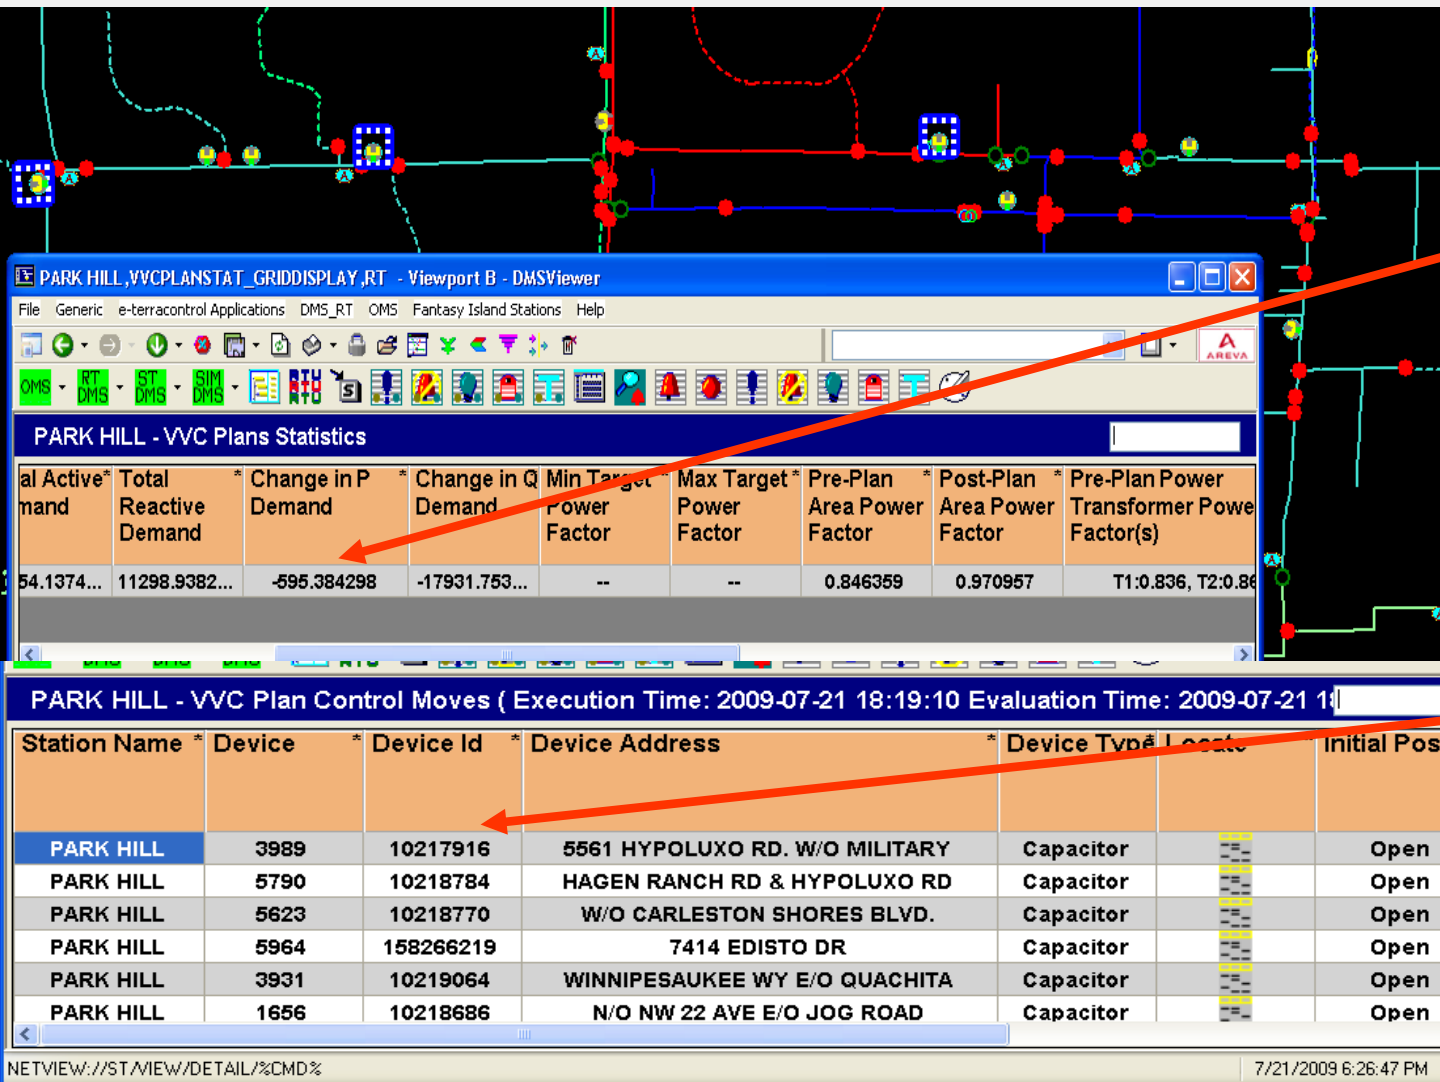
PARK HILL,VVCPLANSTAT_GRIDDISPLAY,RT - Viewport B - DMSViewer

File Generic e-terracontrol Applications DMS_RT OMS Fantasy Island Stations Help

OMS RT DMS ST DMS SIM DMS RTU RTU

AREVA

PARK HILL - VVC Plans Statistics

| al Active* mand | Total Reactive Demand | * Change in P Demand | * Change in Q Demand | Min Target Power Factor | Max Target * Power Factor | Pre-Plan Area Power Factor | * Post-Plan Area Power Factor | * Pre-Plan Power Transformer Powe Factor(s) |
|---|---|---|---|---|---|---|---|---|
| 54.1374... | 11298.9382... | -595.384298 | -17931.753... | -- | -- | 0.846359 | 0.970957 | T1:0.836, T2:0.8 |

PARK HILL - VVC Plan Control Moves ( Execution Time: 2009-07-21 18:19:10 Evaluation Time: 2009-07-21 1

| Station Name * | Device * | Device Id * | Device Address * | Device Type | Locate | Initial Pos |
|---|---|---|---|---|---|---|
| PARK HILL | 3989 | 10217916 | 5561 HYPOLUXO RD. W/O MILITARY | Capacitor | | Open |
| PARK HILL | 5790 | 10218784 | HAGEN RANCH RD & HYPOLUXO RD | Capacitor | | Open |
| PARK HILL | 5623 | 10218770 | W/O CARLESTON SHORES BLVD. | Capacitor | | Open |
| PARK HILL | 5964 | 158266219 | 7414 EDISTO DR | Capacitor | | Open |
| PARK HILL | 3931 | 10219064 | WINNIPESAUKEE WY E/O QUACHITA | Capacitor | | Open |
| PARK HILL | 1656 | 10218686 | N/O NW 22 AVE E/O JOG ROAD | Capacitor | | Open |

NETVIEW://ST/VIEW/DETAIL/%CMD%

7/21/2009 6:26:47 PM